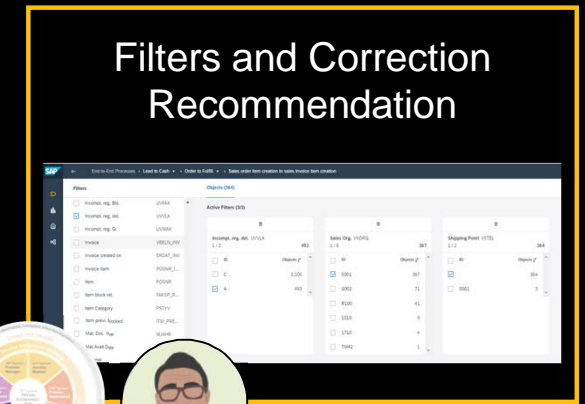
Filters and Correction Recommendation

SAP

End-to-End Processes > Lead to Cash > Order to Fulfill > Sales order item creation to sales invoice item creation

Filters

Objects (364)

Incompl. reg. Bill. UVFAK

Incompl. reg. del. UVVLK

Incompl. reg. Gr. UVPRS

Invoice VBELN_INV

Invoice created on ERDAT_INV

Invoice Item POSNR_I...

Item POSNR

Item block rel. FAKSP_R...

Item Category PSTYV

Item prev. flagged ITM_PRE...

Mat. Doc. Typ BLART

Mat.Avail.Date

Active Filters (3/3)

Incompl. reg. del. UVVLK
1 / 3
493

B Objects

C 2,004

A 493

Sales Org. VKORG
1 / 8
367

B Objects

0001 367

0002 71

R100 41

1010 8

1710 4

T9A1 1

Shipping Point VSTEL
1 / 2
364

B Objects

364

0001 3